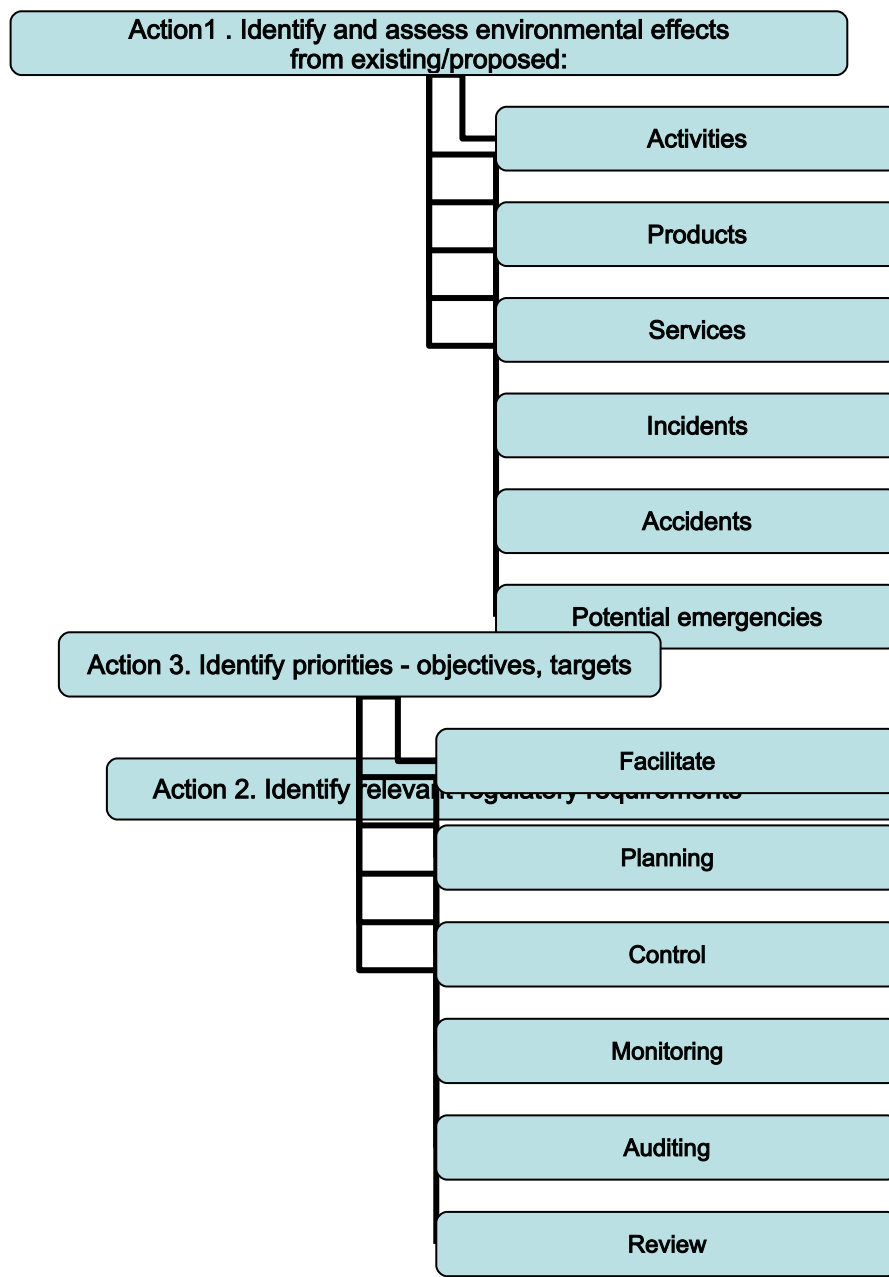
Action1 . Identify and assess environmental effects from existing/proposed:

Activities

Products

Services

Incidents

Accidents

Potential emergencies

Action 3. Identify priorities - objectives, targets

Facilitate

Action 2. Identify relevant regulatory requirements

Planning

Control

Monitoring

Auditing

Review